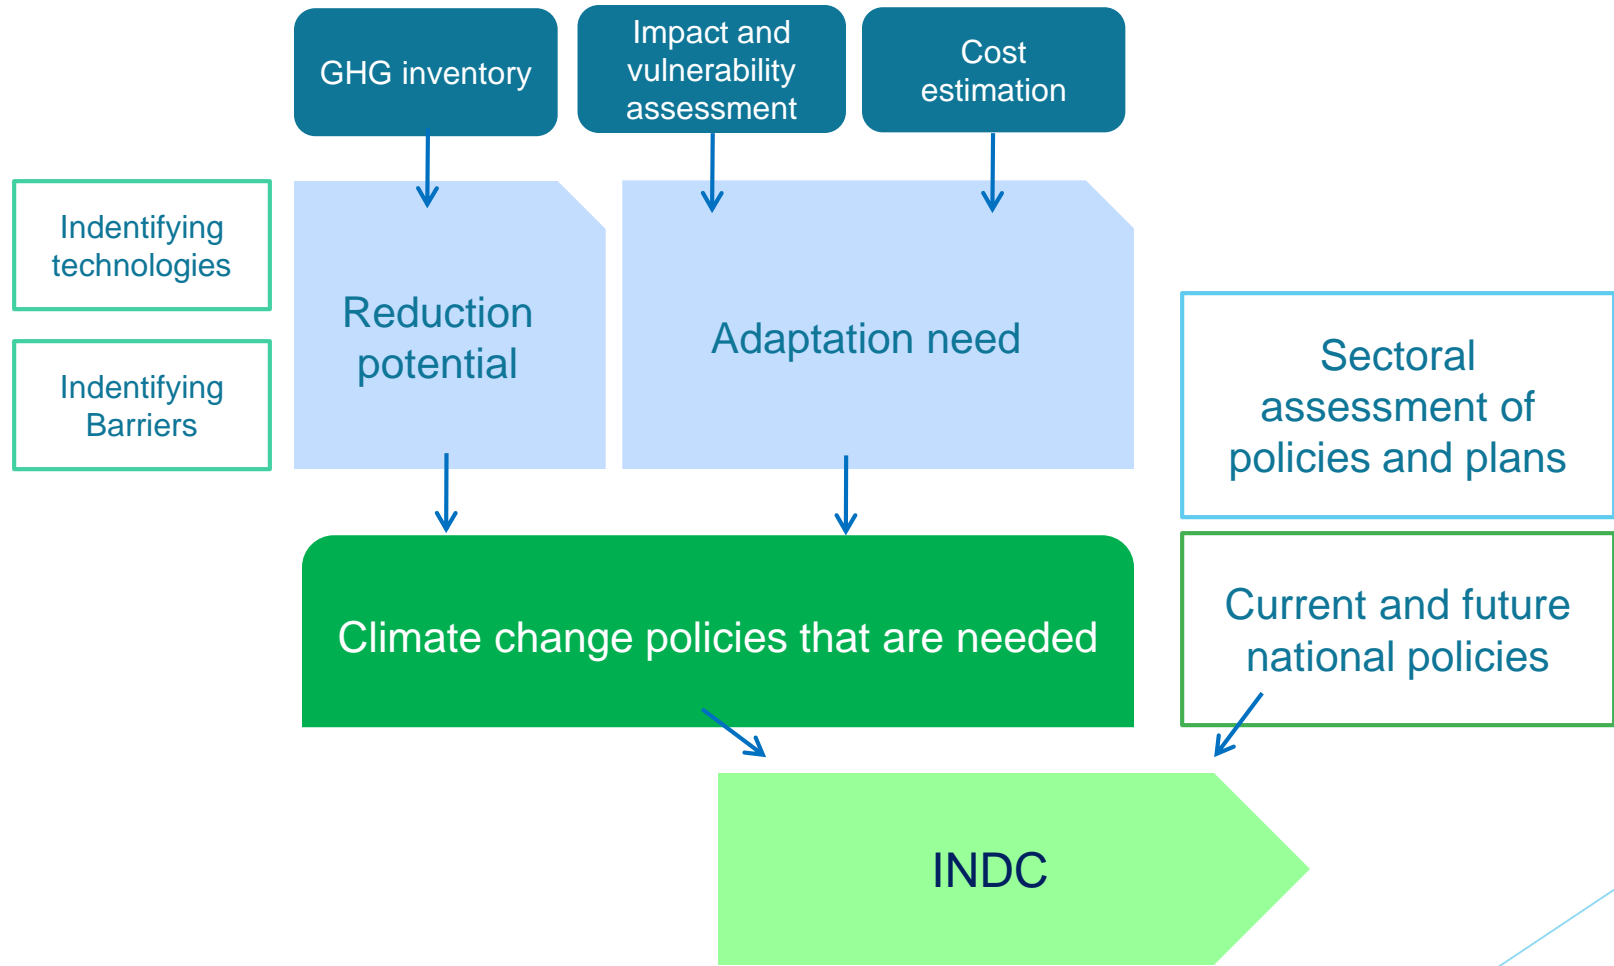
GHG inventory

Impact and vulnerability assessment

Cost estimation

Indentifying technologies

Indentifying Barriers

Reduction potential

Adaptation need

Sectoral assessment of policies and plans

Climate change policies that are needed

Current and future national policies

INDC